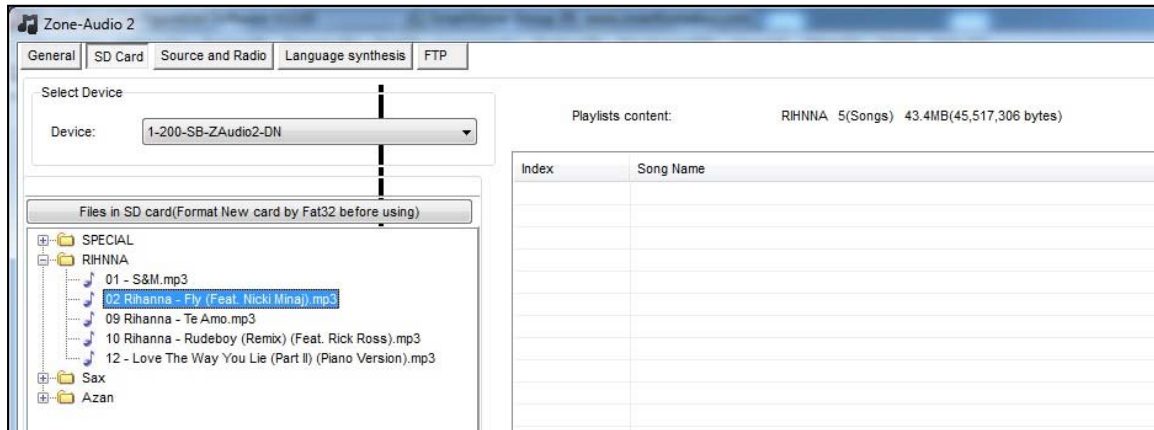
Zone-Audio 2

General | SD Card | Source and Radio | Language synthesis | FTP

Select Device

Device: 1-200-SB-ZAudio2-DN

Playlists content: RIHNNA 5(Songs) 43.4MB(45,517,306 bytes)

| Index | Song Name |
|---|---|

Files in SD card(Format New card by Fat32 before using)

SPECIAL
RIHNNA
01 - S&M.mp3
02 Rihanna - Fly (Feat. Nicki Minaj).mp3
09 Rihanna - Te Amo.mp3
10 Rihanna - Rudeboy (Remix) (Feat. Rick Ross).mp3
12 - Love The Way You Lie (Part II) (Piano Version).mp3
Sax
Azan